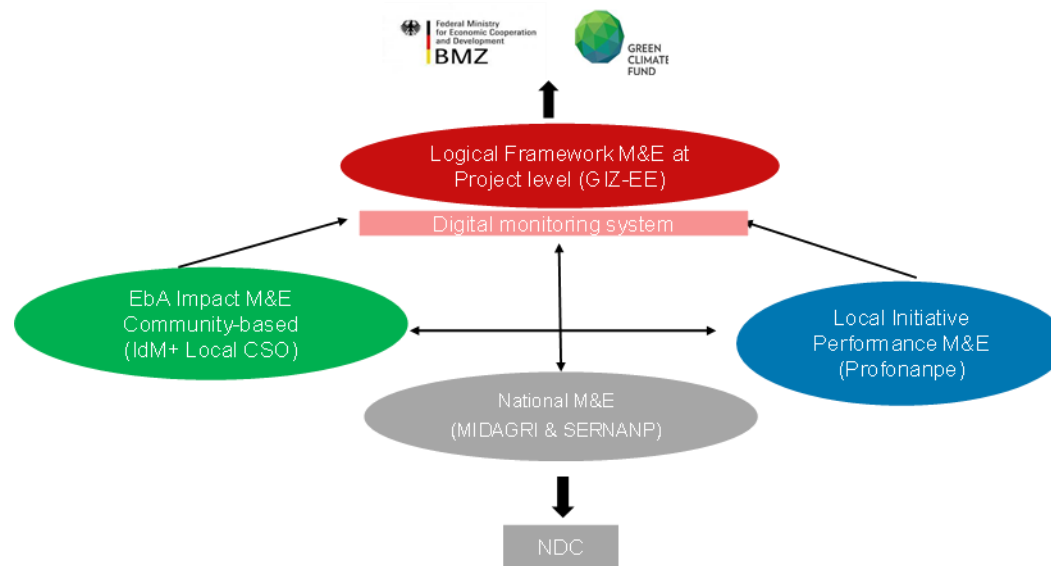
Federal Ministry for Economic Cooperation and Development
BMZ

GREEN CLIMATE FUND

Logical Framework M&E at Project level (GIZ-EE)

Digital monitoring system

EbA Impact M&E Community-based (IdM+ Local CSO)

Local Initiative Performance M&E (Profonanpe)

National M&E (MIDAGRI & SERNANP)

NDC